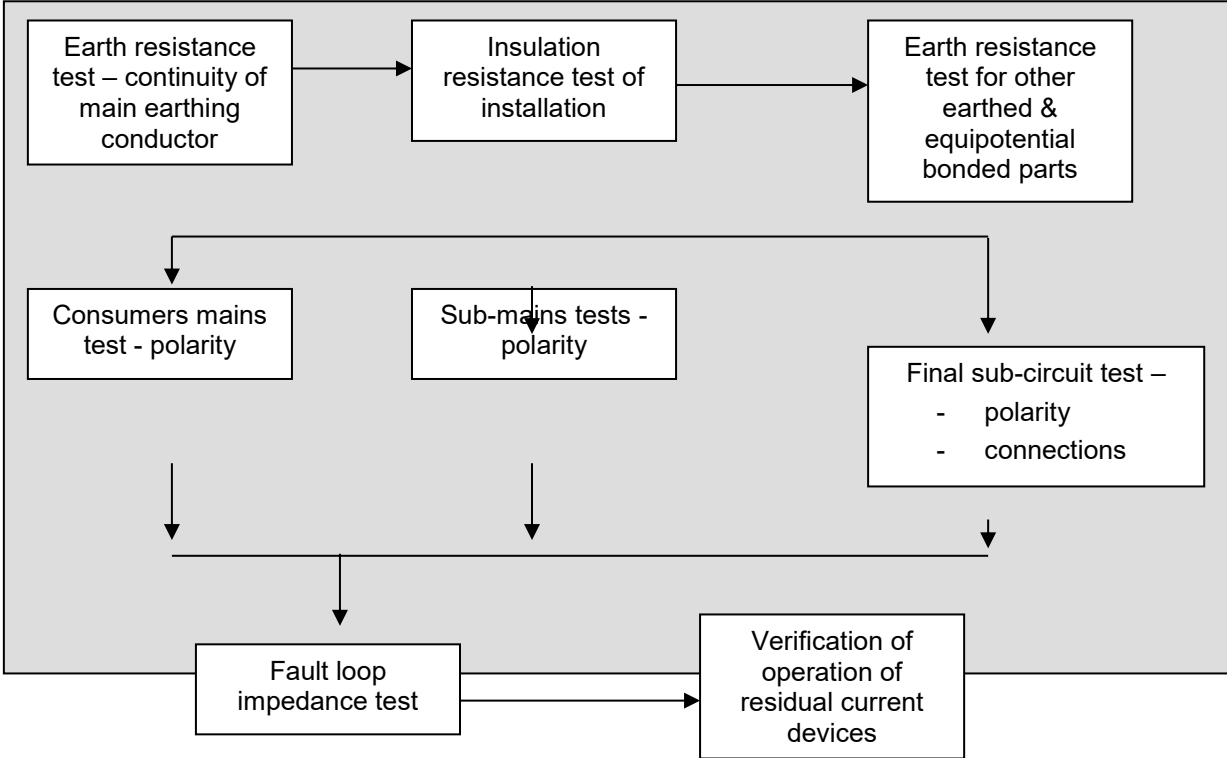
Earth resistance test – continuity of main earthing conductor

Insulation resistance test of installation

Earth resistance test for other earthed & equipotential bonded parts

Consumers mains test - polarity

Sub-mains tests - polarity

Final sub-circuit test –
- polarity
- connections

Fault loop impedance test

Verification of operation of residual current devices